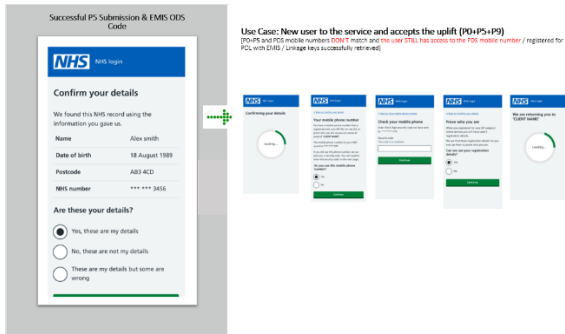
Successful P5 Submission & EMIS ODS Code

NHS NHS login

Confirm your details

We found this NHS record using the information you gave us.

| Name | Alex smith |
|---|---|
| Date of birth | 18 August 1989 |
| Postcode | AB3 4CD |
| NHS number | *** *** 3456 |

Are these your details?

Yes, these are my details

No, these are not my details

These are my details but some are wrong

Use Case: New user to the service and accepts the uplift (P0+P5+P9)

[P0+P5 and PDS mobile numbers DON'T match and the user STILL has access to the PDS mobile number / registered for POL with EMIS / Linkage keys successfully retrieved]

NHS

Confirming your details

Loading...

NHS

Your mobile phone number

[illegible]

Yes

No

Continue

NHS NHS login

Check your mobile phone

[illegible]

Continue

NHS NHS login

Prove who you are

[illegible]

Can we use your registration details?

Yes

No

Continue

NHS

We are returning you to "CLIENT NAME"

Loading...